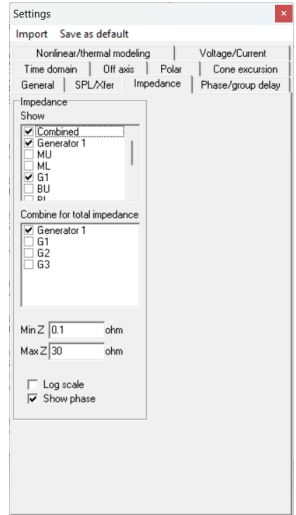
Settings

Import Save as default

Nonlinear/thermal modeling | Voltage/Current

Time domain | Off axis | Polar | Cone excursion

General | SPL/Xfer | Impedance | Phase/group delay

Impedance

Show

☑ Combined
☑ Generator 1
☐ MU
☐ ML
☑ G1
☐ BU
☐ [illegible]

Combine for total impedance

☑ Generator 1
☐ G1
☐ G2
☐ G3

Min Z 0.1 ohm

Max Z 30 ohm

☐ Log scale
☑ Show phase